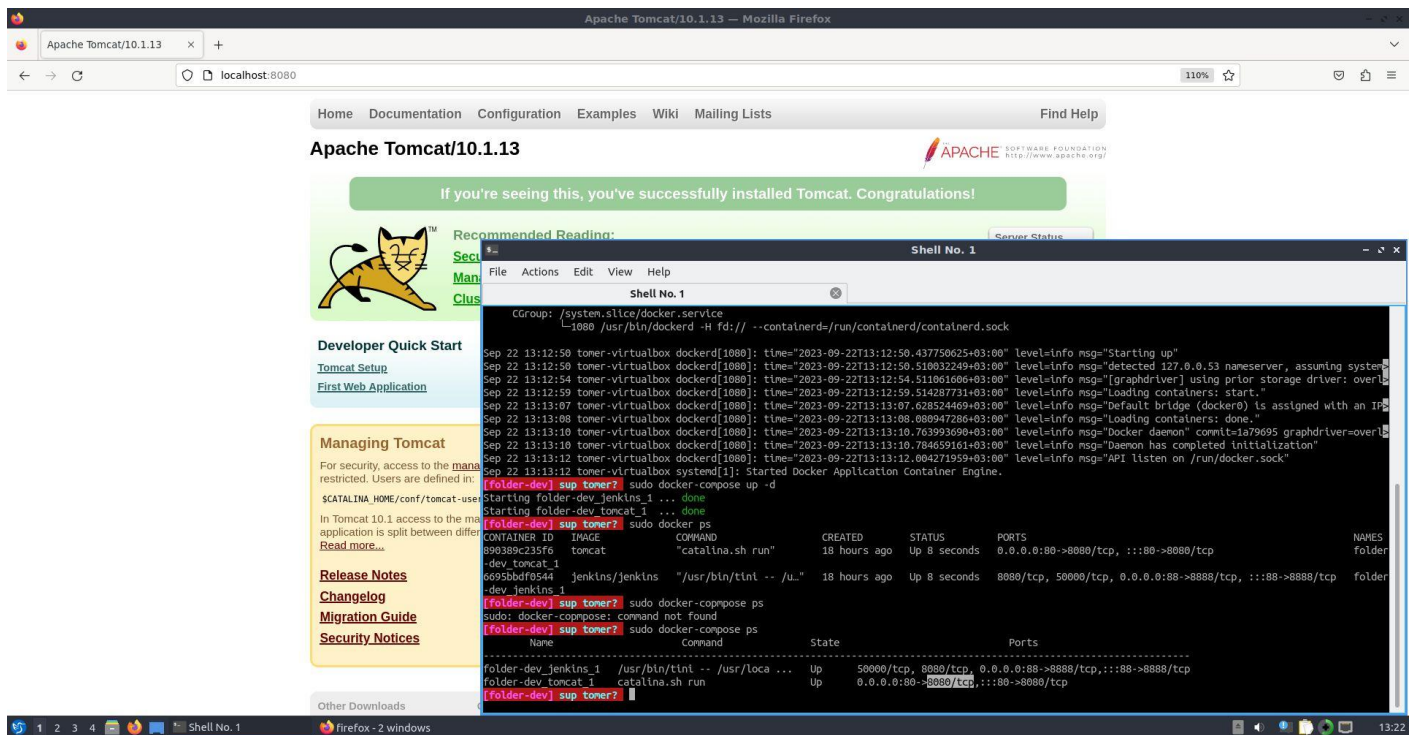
Apache Tomcat/10.1.13 — Mozilla Firefox

Apache Tomcat/10.1.13 × +

localhost:8080

110%

Home Documentation Configuration Examples Wiki Mailing Lists Find Help

Apache Tomcat/10.1.13

APACHE SOFTWARE FOUNDATION http://www.apache.org/

If you're seeing this, you've successfully installed Tomcat. Congratulations!

Recommended Reading:

Secu

Man

Clus

Server Status

Developer Quick Start

Tomcat Setup

First Web Application

Managing Tomcat

For security, access to the mana restricted. Users are defined in:

$CATALINA_HOME/conf/tomcat-user

In Tomcat 10.1 access to the ma application is split between diffe

Read more...

Release Notes

Changelog

Migration Guide

Security Notices

Other Downloads

Shell No. 1

File Actions Edit View Help

Shell No. 1

CGroup: /system.slice/docker.service
└─1080 /usr/bin/dockerd -H fd:// --containerd=/run/containerd/containerd.sock

Sep 22 13:12:50 tomer-virtualbox dockerd[1080]: time="2023-09-22T13:12:50.437750625+03:00" level=info msg="Starting up"
Sep 22 13:12:50 tomer-virtualbox dockerd[1080]: time="2023-09-22T13:12:50.510032249+03:00" level=info msg="detected 127.0.0.53 nameserver, assuming system
Sep 22 13:12:54 tomer-virtualbox dockerd[1080]: time="2023-09-22T13:12:54.511061606+03:00" level=info msg="[graphdriver] using prior storage driver: overl
Sep 22 13:12:59 tomer-virtualbox dockerd[1080]: time="2023-09-22T13:12:59.514287731+03:00" level=info msg="Loading containers: start."
Sep 22 13:13:07 tomer-virtualbox dockerd[1080]: time="2023-09-22T13:13:07.628524469+03:00" level=info msg="Default bridge (docker0) is assigned with an IP
Sep 22 13:13:08 tomer-virtualbox dockerd[1080]: time="2023-09-22T13:13:08.080947286+03:00" level=info msg="Loading containers: done."
Sep 22 13:13:10 tomer-virtualbox dockerd[1080]: time="2023-09-22T13:13:10.763993690+03:00" level=info msg="Docker daemon" commit=1a79695 graphdriver=overl
Sep 22 13:13:10 tomer-virtualbox dockerd[1080]: time="2023-09-22T13:13:10.784659161+03:00" level=info msg="Daemon has completed initialization"
Sep 22 13:13:12 tomer-virtualbox dockerd[1080]: time="2023-09-22T13:13:12.004271959+03:00" level=info msg="API listen on /run/docker.sock"
Sep 22 13:13:12 tomer-virtualbox systemd[1]: Started Docker Application Container Engine.
[folder-dev] sup tomer? sudo docker-compose up -d
Starting folder-dev_jenkins_1 ... done
Starting folder-dev_tomcat_1 ... done
[folder-dev] sup tomer? sudo docker ps
CONTAINER ID IMAGE COMMAND CREATED STATUS PORTS NAMES
890389c235f6 tomcat "catalina.sh run" 18 hours ago Up 8 seconds 0.0.0.0:80->8080/tcp, :::80->8080/tcp folder-dev_tomcat_1
6695bbdf0544 jenkins/jenkins "/usr/bin/tini -- /u…" 18 hours ago Up 8 seconds 8080/tcp, 50000/tcp, 0.0.0.0:88->8888/tcp, :::88->8888/tcp folder-dev_jenkins_1
[folder-dev] sup tomer? sudo docker-copmpose ps
sudo: docker-copmpose: command not found
[folder-dev] sup tomer? sudo docker-compose ps
Name Command State Ports
--------------------------------------------------------------------------------
folder-dev_jenkins_1 /usr/bin/tini -- /usr/loca ... Up 50000/tcp, 8080/tcp, 0.0.0.0:88->8888/tcp,:::88->8888/tcp
folder-dev_tomcat_1 catalina.sh run Up 0.0.0.0:80->8080/tcp,:::80->8080/tcp
[folder-dev] sup tomer?

1 2 3 4 Shell No. 1 firefox - 2 windows 13:22